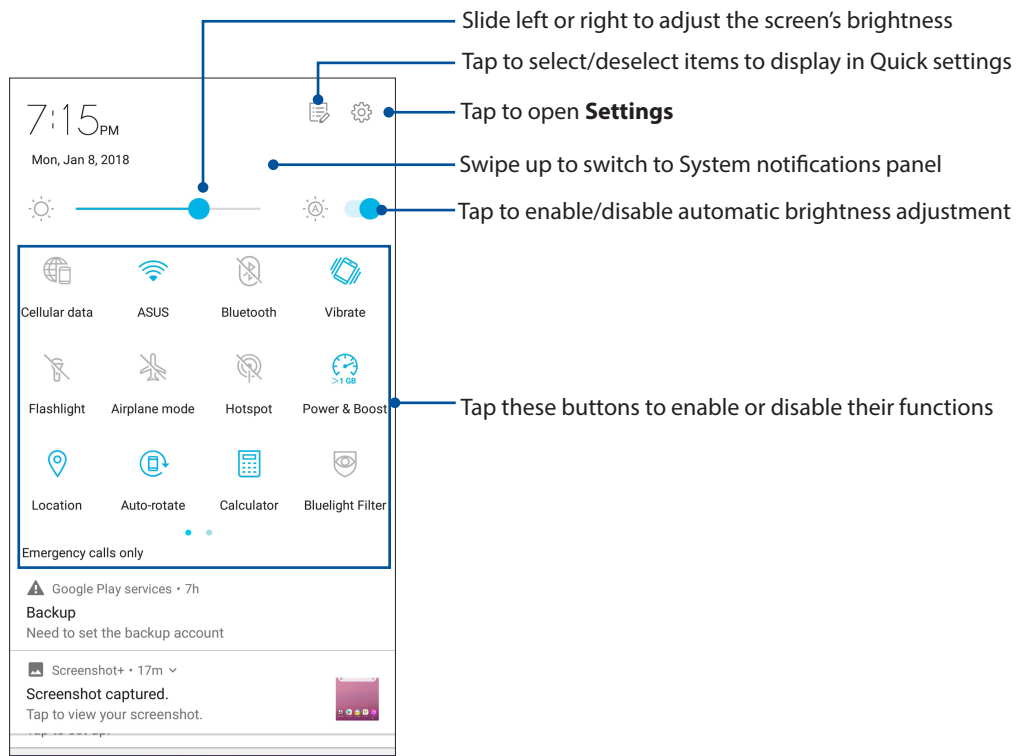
Slide left or right to adjust the screen's brightness

Tap to select/deselect items to display in Quick settings

7:15PM

Mon, Jan 8, 2018

Tap to open **Settings**

Swipe up to switch to System notifications panel

Tap to enable/disable automatic brightness adjustment

Cellular data

ASUS

Bluetooth

Vibrate

>1 GB

Flashlight

Airplane mode

Hotspot

Power & Boost

Tap these buttons to enable or disable their functions

Location

Auto-rotate

Calculator

Bluelight Filter

Emergency calls only

Google Play services • 7h

Backup

Need to set the backup account

Screenshot+ • 17m

Screenshot captured.

Tap to view your screenshot.

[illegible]